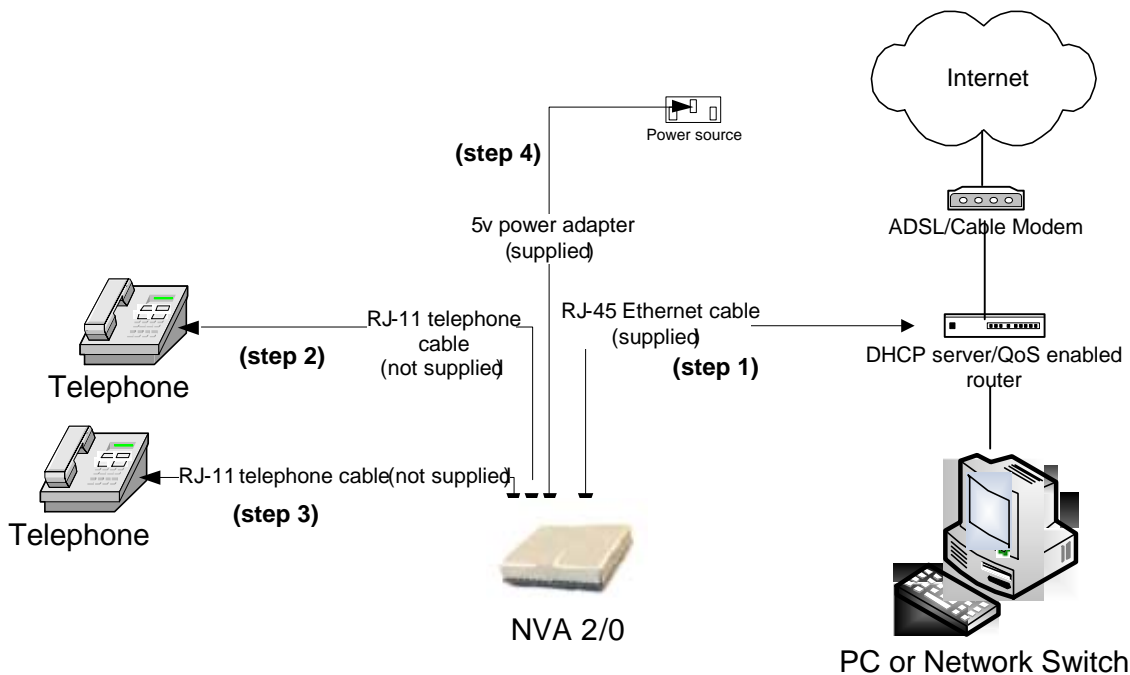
Internet

Power source

(step 4)

5v power adapter (supplied)

ADSL/Cable Modem

RJ-11 telephone cable (not supplied)

RJ-45 Ethernet cable (supplied)

(step 2)

(step 1)

DHCP server/QoS enabled router

Telephone

RJ-11 telephone cable(not supplied)

(step 3)

Telephone

NVA 2/0

PC or Network Switch